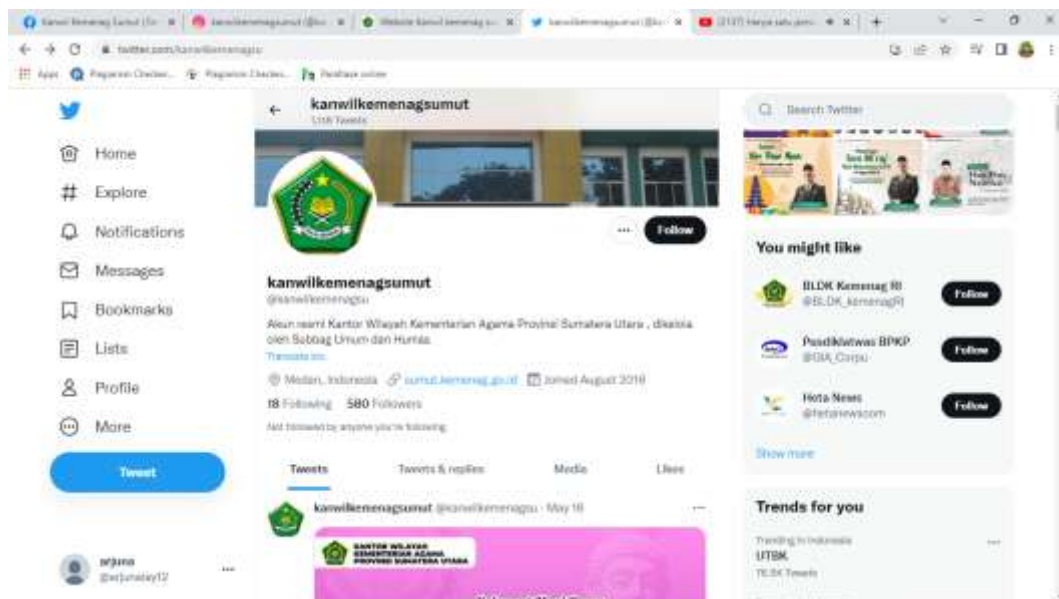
Kanwil Kemenag Sumut (Tw | kanwilkemenagsumut (@k | Website Kanwil kemenag s | kanwilkemenagsumut (@k | (217) Hanya satu pers | +

twitter.com/kanwilkemenagsu

Apps | Plagiarism Checker | Plagiarism Checker | Parafrase online

Home
Explore
Notifications
Messages
Bookmarks
Lists
Profile
More
Tweet

arjuna
@arjunaalay12

kanwilkemenagsumut
1,118 Tweets

Follow

kanwilkemenagsumut
@kanwilkemenagsu

Akun resmi Kantor Wilayah Kementerian Agama Provinsi Sumatera Utara , dikelola oleh Subbag Umum dan Humas.
Translate bio

Medan, Indonesia sumut.kemenag.go.id Joined August 2018

18 Following 580 Followers

Not followed by anyone you're following

Tweets | Tweets & replies | Media | Likes

kanwilkemenagsumut @kanwilkemenagsu · May 18

KANTOR WILAYAH KEMENTERIAN AGAMA PROVINSI SUMATERA UTARA

Search Twitter

You might like

BLDK Kemenag RI
@BLDK_kemenagRI
Follow

Pusdiklatwas BPKP
@GIA_Corpu
Follow

Hota News
@hotanewscom
Follow

Show more

Trends for you

Trending in Indonesia
UTBK
78.5K Tweets